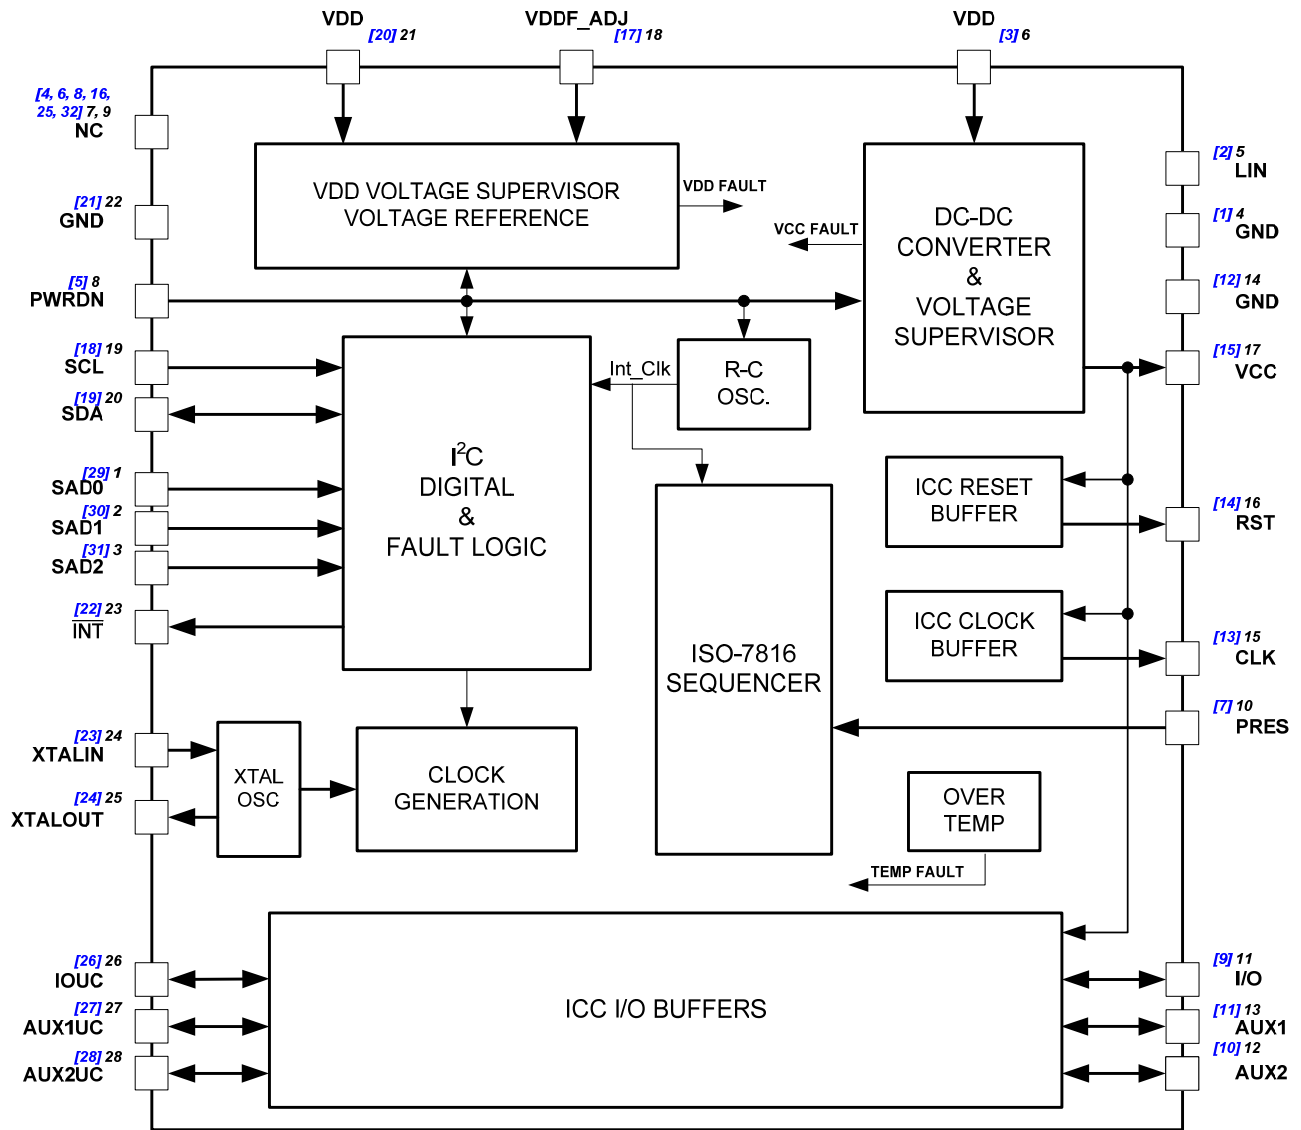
VDD [20] 21
VDDF_ADJ [17] 18
VDD [3] 6

[4, 6, 8, 16, 25, 32] 7, 9
NC
[21] 22
GND
[5] 8
PWRDN
[18] 19
SCL
[19] 20
SDA
[29] 1
SAD0
[30] 2
SAD1
[31] 3
SAD2
[22] 23
$\overline{INT}$
[23] 24
XTALIN
[24] 25
XTALOUT
[26] 26
IOUC
[27] 27
AUX1UC
[28] 28
AUX2UC

VDD VOLTAGE SUPERVISOR
VOLTAGE REFERENCE

VDD FAULT

VCC FAULT

DC-DC CONVERTER & VOLTAGE SUPERVISOR

[2] 5
LIN
[1] 4
GND
[12] 14
GND
[15] 17
VCC

R-C OSC.

Int_Clk

I$^2$C DIGITAL & FAULT LOGIC

ICC RESET BUFFER

[14] 16
RST

ICC CLOCK BUFFER

[13] 15
CLK

ISO-7816 SEQUENCER

[7] 10
PRES

XTAL OSC

CLOCK GENERATION

OVER TEMP

TEMP FAULT

ICC I/O BUFFERS

[9] 11
I/O
[11] 13
AUX1
[10] 12
AUX2